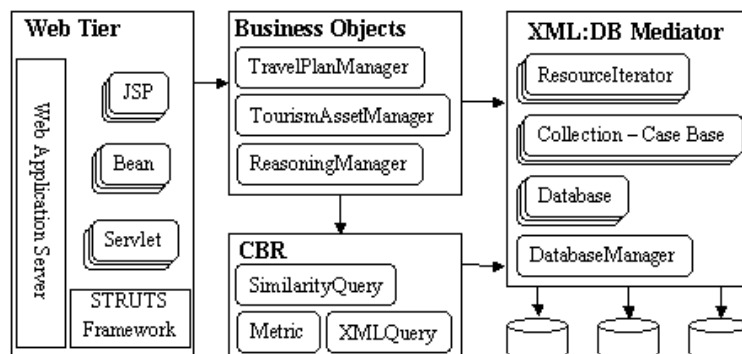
Web Tier

Web Application Server

JSP

Bean

Servlet

STRUTS Framework

Business Objects

TravelPlanManager

TourismAssetManager

ReasoningManager

CBR

SimilarityQuery

Metric

XMLQuery

XML:DB Mediator

ResourceIterator

Collection – Case Base

Database

DatabaseManager